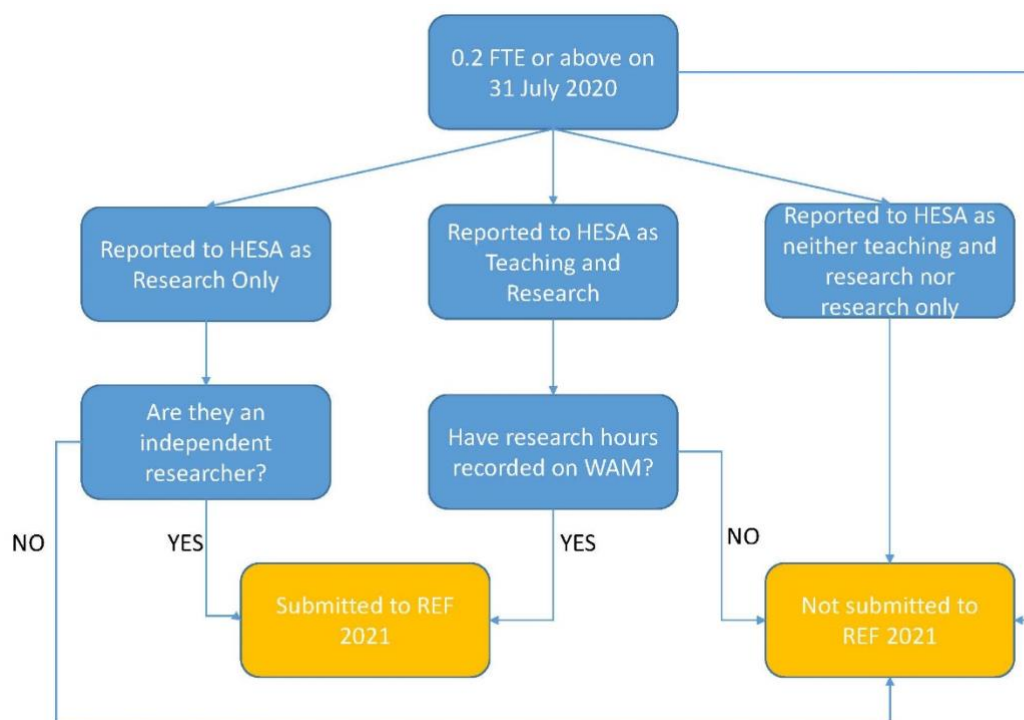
0.2 FTE or above on 31 July 2020

Reported to HESA as Research Only

Reported to HESA as Teaching and Research

Reported to HESA as neither teaching and research nor research only

Are they an independent researcher?

Have research hours recorded on WAM?

NO

YES

YES

NO

Submitted to REF 2021

Not submitted to REF 2021